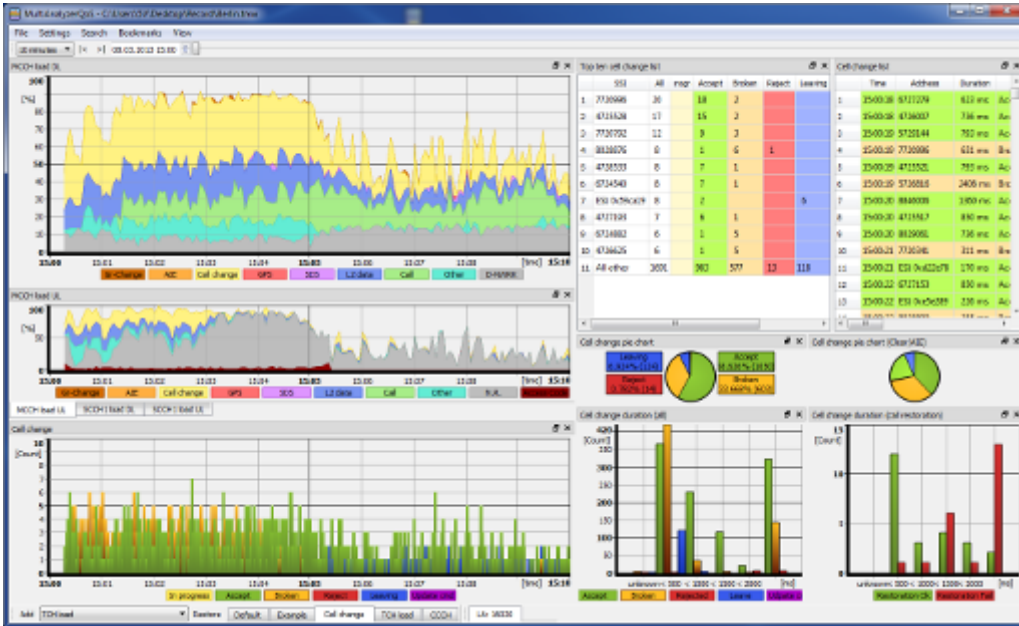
MultiAnalyzerQSI - C:\Users\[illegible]\Desktop\Record\Meltin.tree

File Settings Search Bookmarks View

15 minutes |< >| 08.03.2013 15:00

MCCH load DL

100
[%]
90
80
70
60
50
40
30
20
10
0
15:00 15:01 15:02 15:03 15:04 15:05 15:06 15:07 15:08 [hh:mm] 15:10

Sr-Change AIE Cell change GPS SDS L2 data Call Other D-MWR

MCCH load UL

[%]
50
15:00 15:01 15:02 15:03 15:04 15:05 15:06 15:07 15:08 [hh:mm] 15:10

Sr-change AIE Cell change GPS SDS L2 data Call Other R.A. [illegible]

MCCH load UL SCCH load DL SCCH load UL

Cell change

10
[Count]
9
8
7
6
5
4
3
2
1
0
15:00 15:01 15:02 15:03 15:04 15:05 15:06 15:07 15:08 [hh:mm] 15:10

In progress Accept Broken Reject Leaving Update loc

Add TCH load Reuters Default Example Cell change TCH load CCCH Lfs 16330

Top ten cell change list

| | SSI | All | Inpr | Accept | Broken | Reject | Leaving |
|---|---|---|---|---|---|---|---|
| 1. | 7730988 | 20 | | 18 | 2 | | |
| 2. | 4733526 | 17 | | 15 | 2 | | |
| 3. | 7730782 | 12 | | 9 | 3 | | |
| 4. | 8828076 | 8 | | 1 | 6 | 1 | |
| 5. | 4730533 | 8 | | 7 | 1 | | |
| 6. | 6734540 | 8 | | 7 | 1 | | |
| 7. | ESI 0x5fca29 | 8 | | 2 | | | 6 |
| 8. | 4727039 | 7 | | 6 | 1 | | |
| 9. | 6734882 | 6 | | 1 | 5 | | |
| 10. | 4736625 | 6 | | 1 | 5 | | |
| 11. | All other | 1601 | | 983 | 577 | 13 | 118 |

Cell change list

| | Time | Address | Duration | |
|---|---|---|---|---|
| 1 | 15:00:18 | 6727229 | 623 ms | Ac |
| 2 | 15:00:18 | 4736037 | 736 ms | Ac |
| 3 | 15:00:20 | 5720144 | 760 ms | Ac |
| 4 | 15:00:20 | 7730986 | 631 ms | Br |
| 5 | 15:00:19 | 4733521 | 755 ms | Ac |
| 6 | 15:00:19 | 5736818 | 2406 ms | Br |
| 7 | 15:00:20 | 8840006 | 1950 ms | Ac |
| 8 | 15:00:20 | 4733517 | 890 ms | Ac |
| 9 | 15:00:20 | 8829081 | 736 ms | Ac |
| 10 | 15:00:21 | 7730381 | 311 ms | Br |
| 11 | 15:00:23 | ESI 0x622a78 | 170 ms | Ac |
| 12 | 15:00:22 | 6727153 | 830 ms | Ac |
| 13 | 15:00:22 | ESI 0x5e389 | 220 ms | Ac |

Cell change pie chart

Leaving 6.914% (118)
Reject 0.762% (13)
Accept 58.51% (1015)
Broken 33.804% (577)

Cell change pie chart (Clear AIE)

Cell change duration (all)

420
[Count]
350
300
250
200
150
100
50
0
unknown < 500 < 1000 < 1500 < 2000 [ms]

Accept Broken Rejected Leave Update loc

Cell change duration (Call restoration)

15
[Count]
10
5
0
unknown < 500 < 1000 < 1500 < 2000 [ms]

Restoration OK Restoration Fail